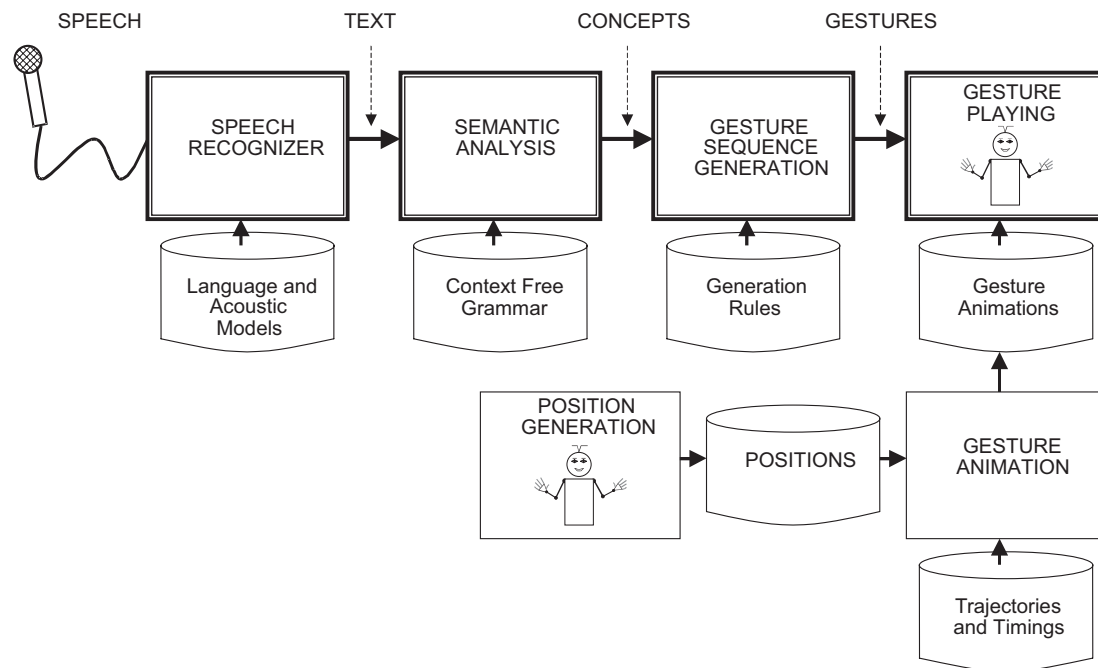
SPEECH

TEXT

CONCEPTS

GESTURES

SPEECH RECOGNIZER

SEMANTIC ANALYSIS

GESTURE SEQUENCE GENERATION

GESTURE PLAYING

Language and Acoustic Models

Context Free Grammar

Generation Rules

Gesture Animations

POSITION GENERATION

POSITIONS

GESTURE ANIMATION

Trajectories and Timings